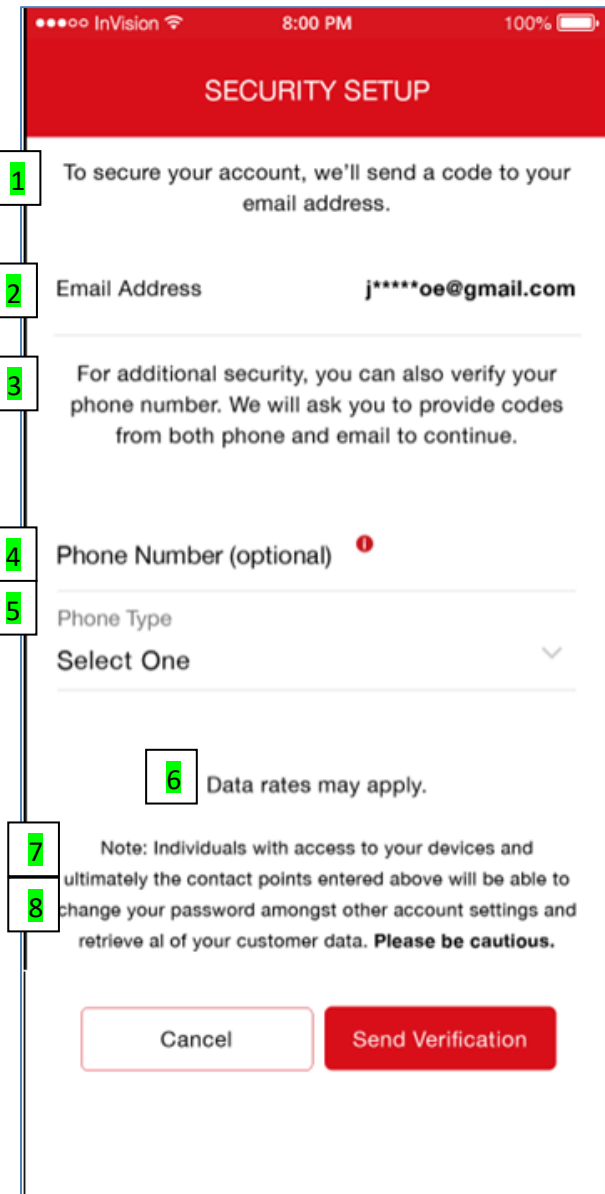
●●●○○ InVision 8:00 PM 100%

SECURITY SETUP

1 To secure your account, we'll send a code to your email address.

2 Email Address j*****oe@gmail.com

3 For additional security, you can also verify your phone number. We will ask you to provide codes from both phone and email to continue.

4 Phone Number (optional)

5 Phone Type
Select One

6 Data rates may apply.

7 Note: Individuals with access to your devices and ultimately the contact points entered above will be able to
8 change your password amongst other account settings and retrieve al of your customer data. **Please be cautious.**

Cancel Send Verification